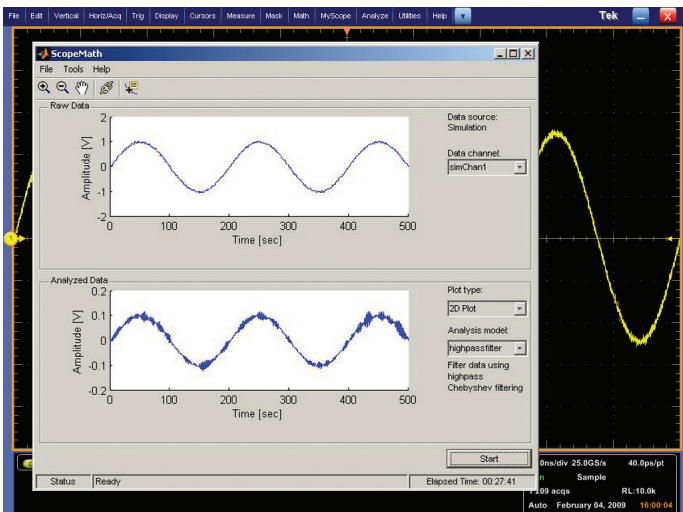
File Edit Vertical Horiz/Acq Trig Display Cursors Measure Mask Math MyScope Analyze Utilities Help

Tek

1

ScopeMath

File Tools Help

Raw Data

Amplitude [V]

2
1
0
-1
-2

0 100 200 300 400 500

Time [sec]

Data source:
Simulation

Data channel:
simChan1

Analyzed Data

Amplitude [V]

0.2
0.1
0
-0.1
-0.2

0 100 200 300 400 500

Time [sec]

Plot type:
2D Plot

Analysis model:
highpassfilter

Filter data using highpass Chebyshev filtering

Start

Status Ready Elapsed Time: 00:27:41

0ns/div 25.0GS/s 40.0ps/pt
n Sample
109 acqs RL:10.0k
Auto February 04, 2009 16:00:04